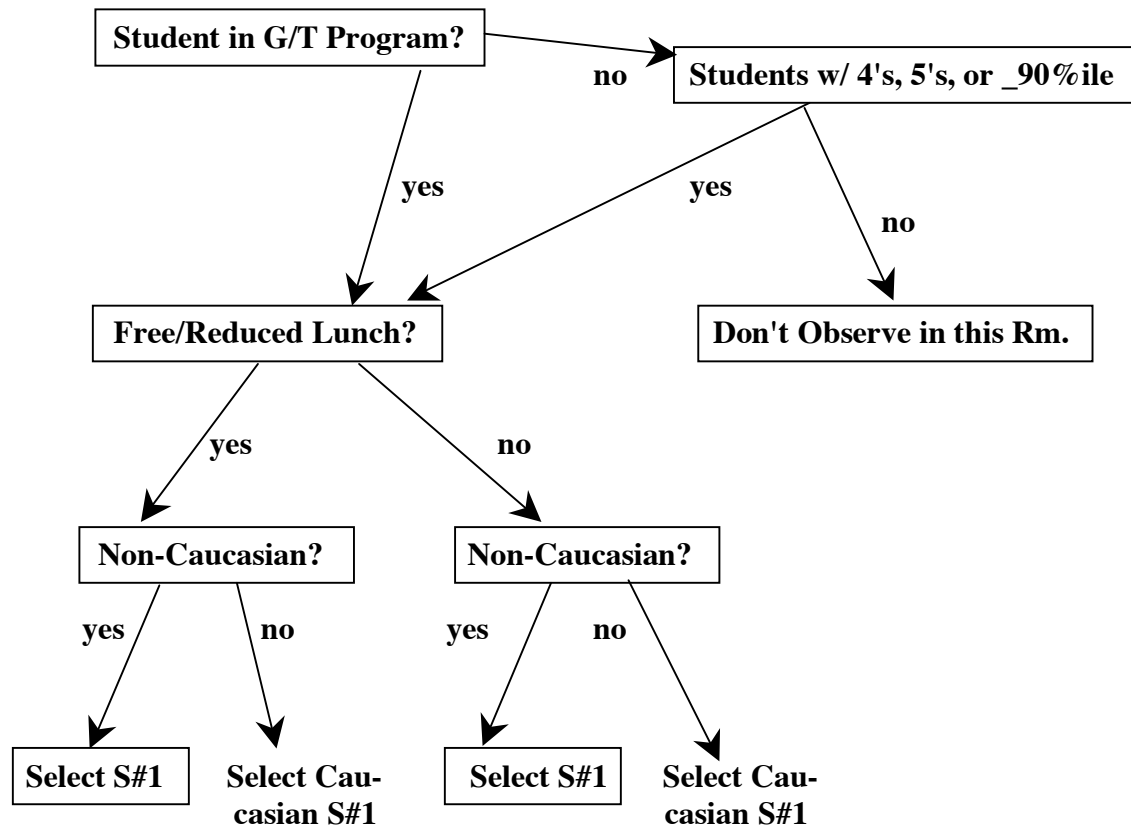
Student in G/T Program?

no

Students w/ 4's, 5's, or _90%ile

yes

yes

no

Free/Reduced Lunch?

Don't Observe in this Rm.

yes

no

Non-Caucasian?

Non-Caucasian?

yes

no

yes

no

Select S#1

Select Caucasian S#1

Select S#1

Select Caucasian S#1